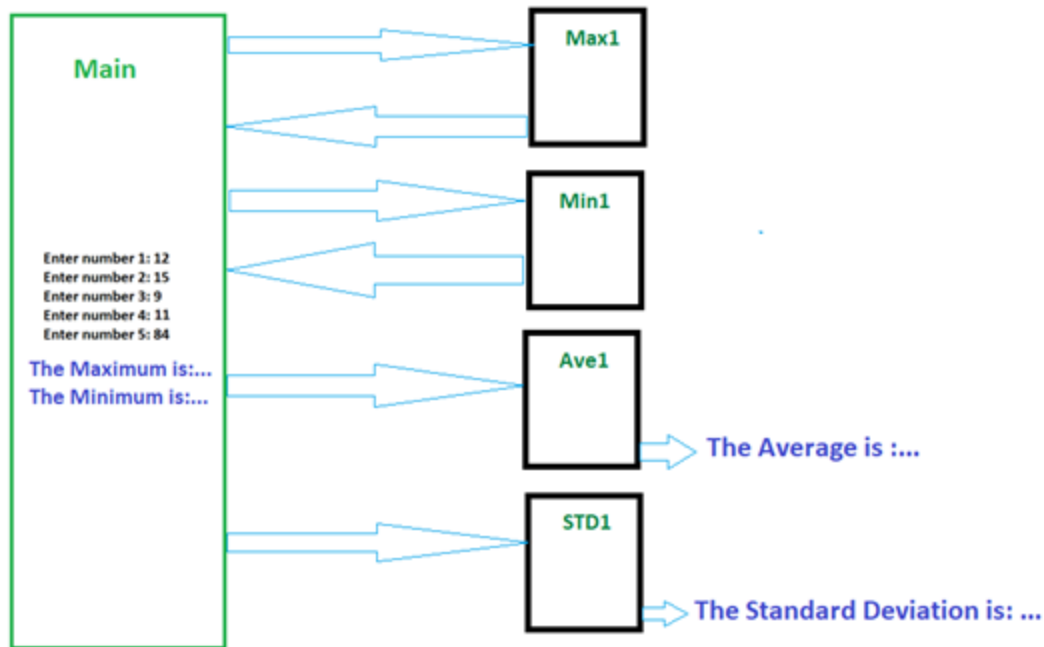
Main

Enter number 1: 12
Enter number 2: 15
Enter number 3: 9
Enter number 4: 11
Enter number 5: 84

The Maximum is:...
The Minimum is:...

Max1

Min1

Ave1

The Average is :...

STD1

The Standard Deviation is: ...